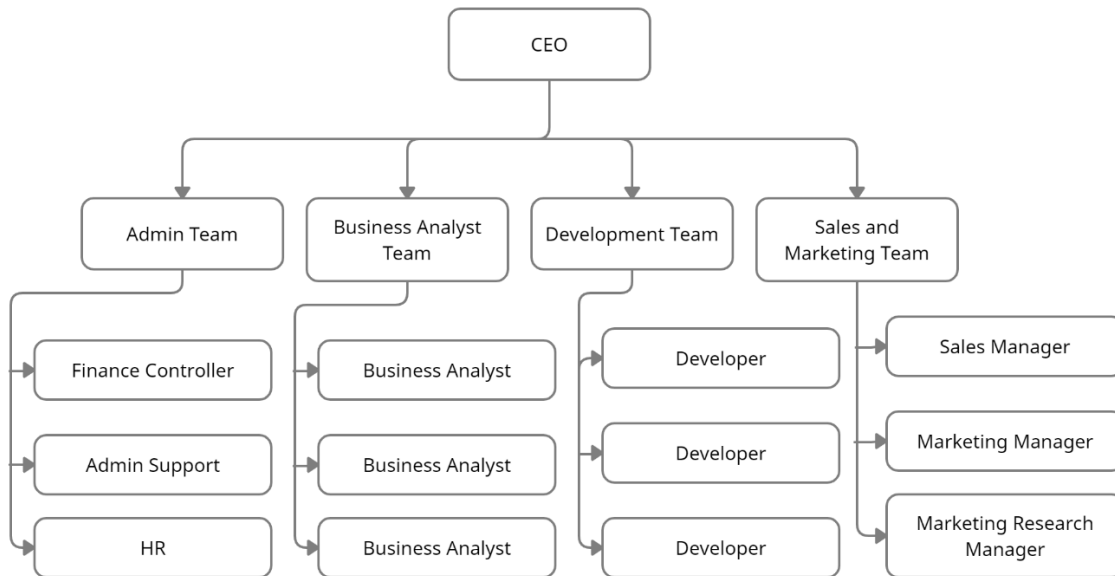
CEO

Admin Team

Finance Controller

Admin Support

HR

Business Analyst Team

Business Analyst

Business Analyst

Business Analyst

Development Team

Developer

Developer

Developer

Sales and Marketing Team

Sales Manager

Marketing Manager

Marketing Research Manager